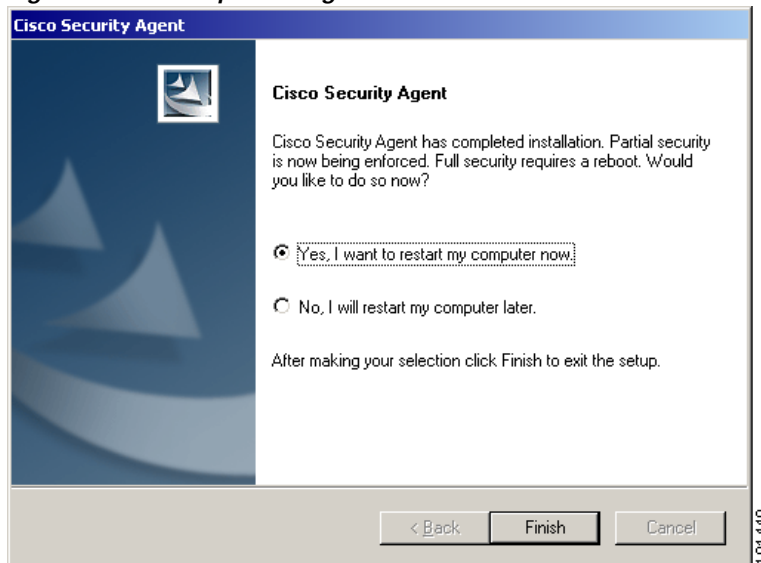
Cisco Security Agent

Cisco Security Agent

Cisco Security Agent has completed installation. Partial security is now being enforced. Full security requires a reboot. Would you like to do so now?

Yes, I want to restart my computer now.

No, I will restart my computer later.

After making your selection click Finish to exit the setup.

< Back
Finish
Cancel

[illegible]